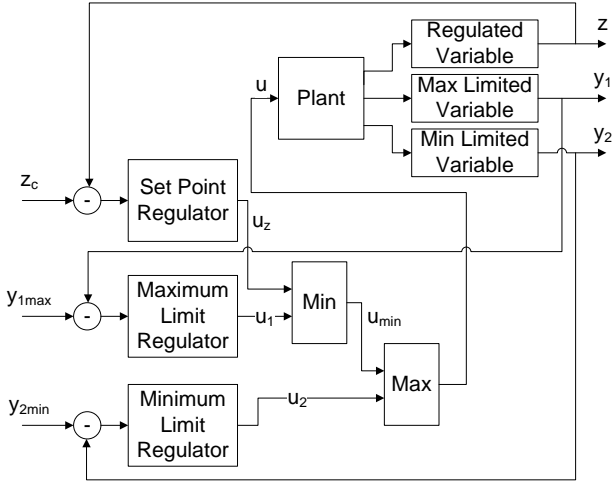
Regulated Variable

z

u

Plant

Max Limited Variable

$y_1$

Min Limited Variable

$y_2$

$z_c$

-

Set Point Regulator

$u_z$

$y_{1max}$

-

Maximum Limit Regulator

$u_1$

Min

$u_{min}$

Max

$y_{2min}$

-

Minimum Limit Regulator

$u_2$